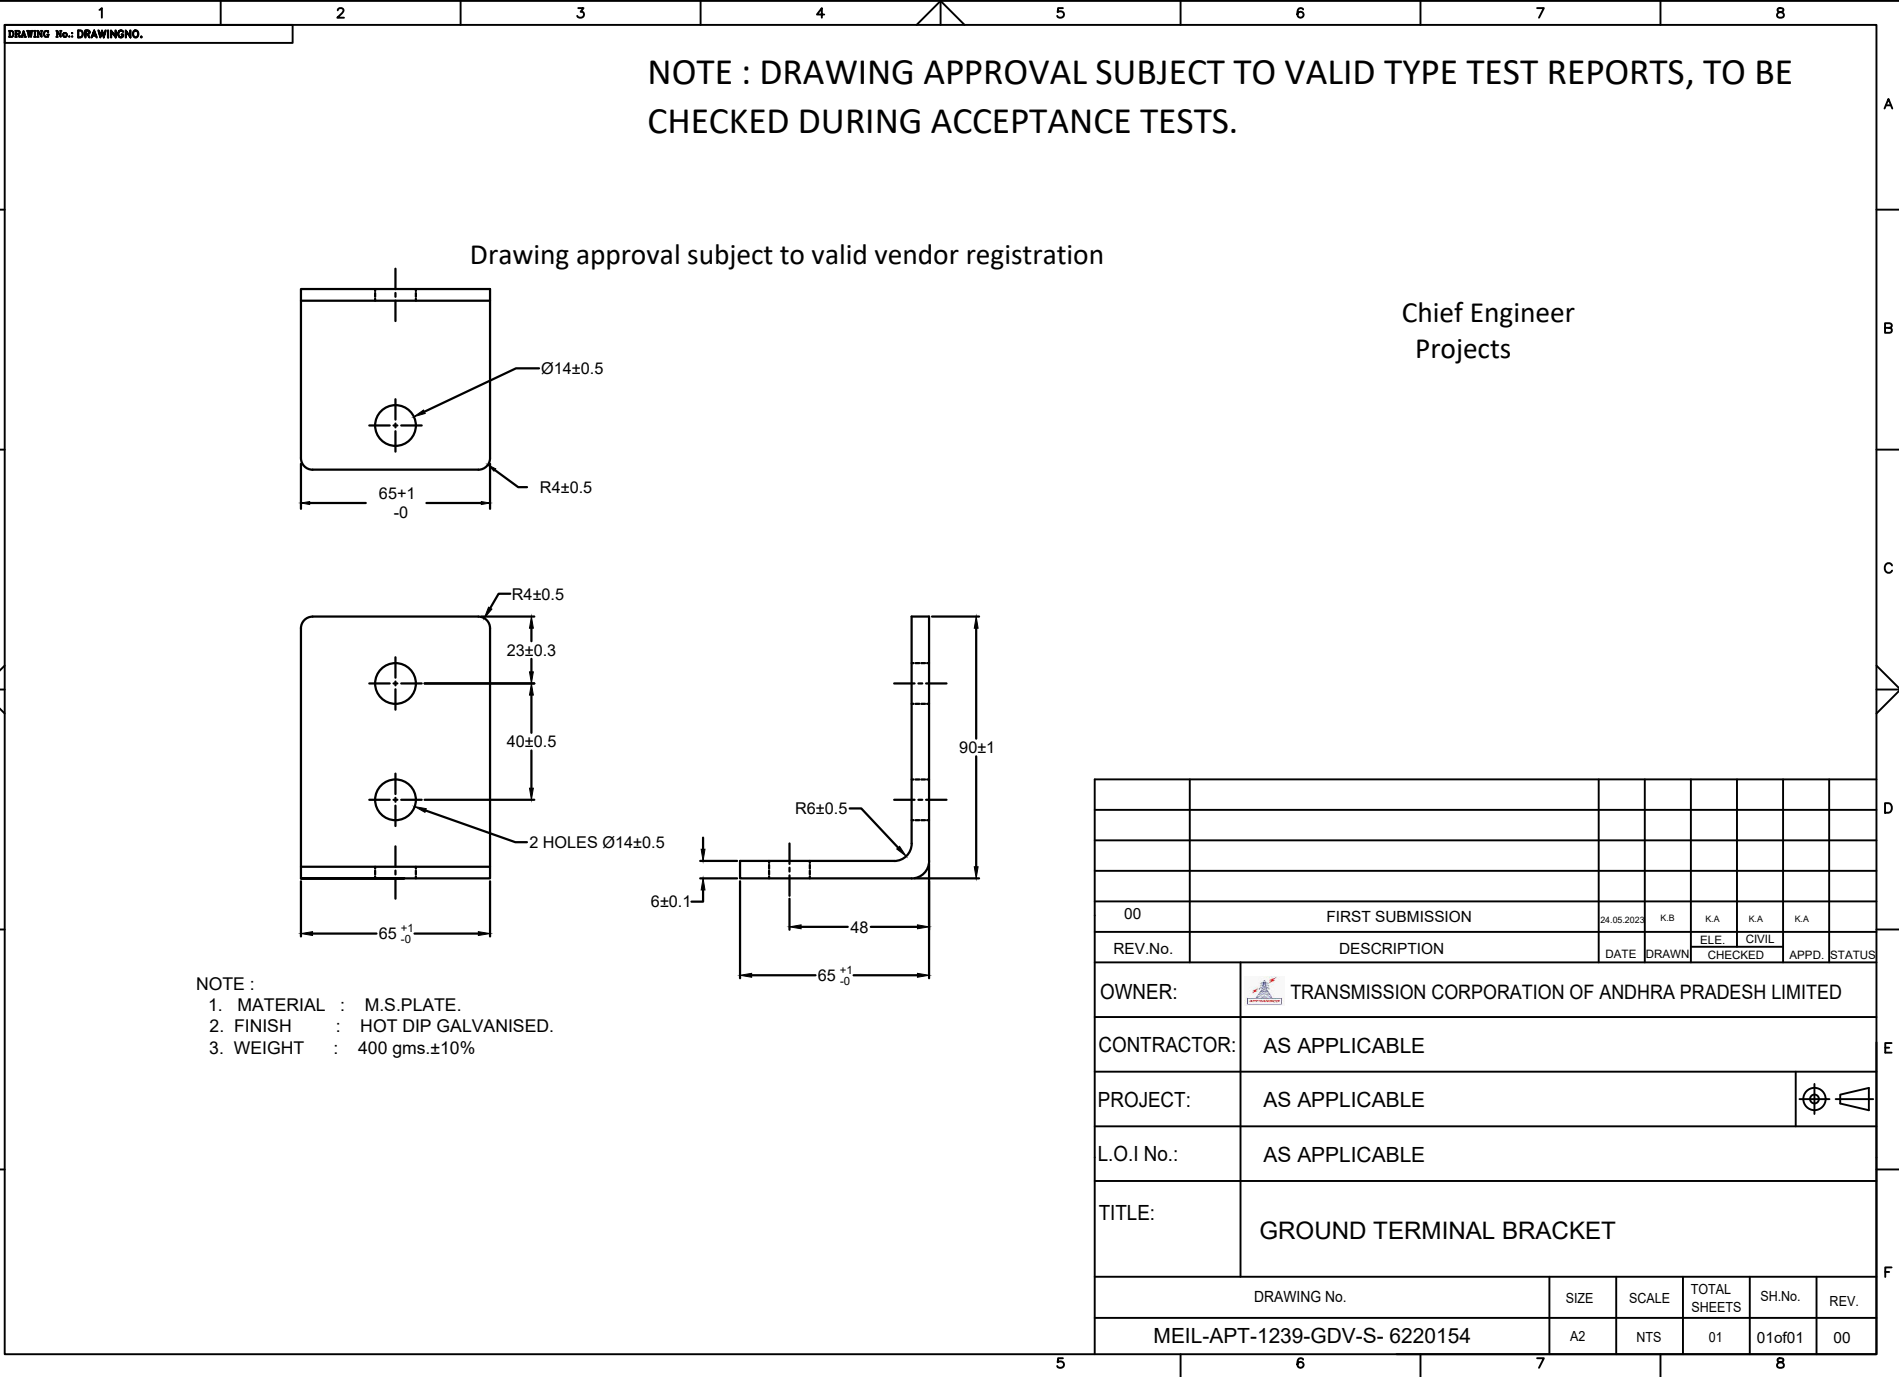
1 2 3 4 5 6 7 8

DRAWING No.: DRAWINGNO.

NOTE : DRAWING APPROVAL SUBJECT TO VALID TYPE TEST REPORTS, TO BE CHECKED DURING ACCEPTANCE TESTS.

Drawing approval subject to valid vendor registration

Chief Engineer
Projects

Ø14±0.5

R4±0.5

65+1
-0

R4±0.5

23±0.3

40±0.5

2 HOLES Ø14±0.5

65 $^{+1}_{-0}$

R6±0.5

90±1

6±0.1

48

65 $^{+1}_{-0}$

NOTE :
1. MATERIAL : M.S.PLATE.
2. FINISH : HOT DIP GALVANISED.
3. WEIGHT : 400 gms.±10%

| | | | | | | | |
|---|---|---|---|---|---|---|---|
| 00 | FIRST SUBMISSION | 24.05.2023 | K.B | K.A | K.A | K.A | |
| REV.No. | DESCRIPTION | DATE | DRAWN | ELE. CHECKED | CIVIL | APPD. | STATUS |

OWNER: TRANSMISSION CORPORATION OF ANDHRA PRADESH LIMITED

CONTRACTOR: AS APPLICABLE

PROJECT: AS APPLICABLE

L.O.I No.: AS APPLICABLE

TITLE: GROUND TERMINAL BRACKET

| DRAWING No. | SIZE | SCALE | TOTAL SHEETS | SH.No. | REV. |
|---|---|---|---|---|---|
| MEIL-APT-1239-GDV-S- 6220154 | A2 | NTS | 01 | 01of01 | 00 |

A B C D E F

5 6 7 8